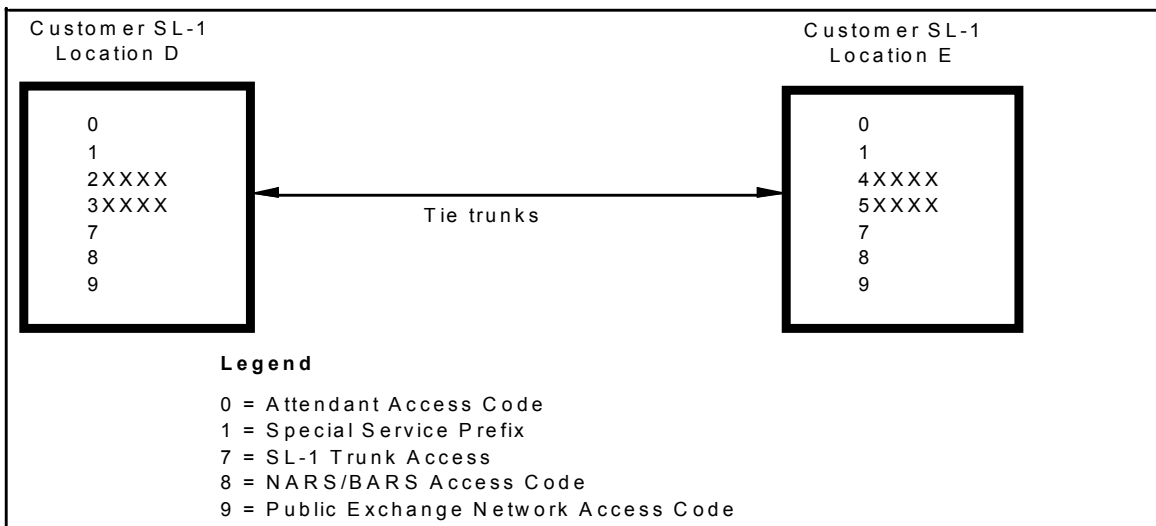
Customer SL-1
Location D

0
1
2XXXX
3XXXX
7
8
9

Tie trunks

Customer SL-1
Location E

0
1
4XXXX
5XXXX
7
8
9

**Legend**

0 = Attendant Access Code
1 = Special Service Prefix
7 = SL-1 Trunk Access
8 = NARS/BARS Access Code
9 = Public Exchange Network Access Code